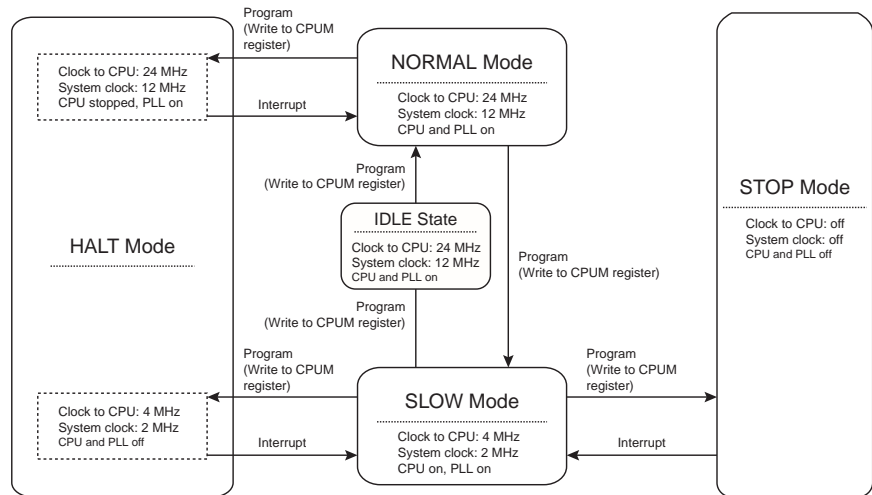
Program
(Write to CPUM
register)

NORMAL Mode

Clock to CPU: 24 MHz
System clock: 12 MHz
CPU stopped, PLL on

Interrupt

Clock to CPU: 24 MHz
System clock: 12 MHz
CPU and PLL on

Program
(Write to CPUM register)

STOP Mode

Clock to CPU: off
System clock: off
CPU and PLL off

IDLE State

HALT Mode

Clock to CPU: 24 MHz
System clock: 12 MHz
CPU and PLL on

Program
(Write to CPUM register)

Program
(Write to CPUM register)

Program
(Write to CPUM
register)

Program
(Write to CPUM
register)

SLOW Mode

Clock to CPU: 4 MHz
System clock: 2 MHz
CPU and PLL off

Interrupt

Clock to CPU: 4 MHz
System clock: 2 MHz
CPU on, PLL on

Interrupt